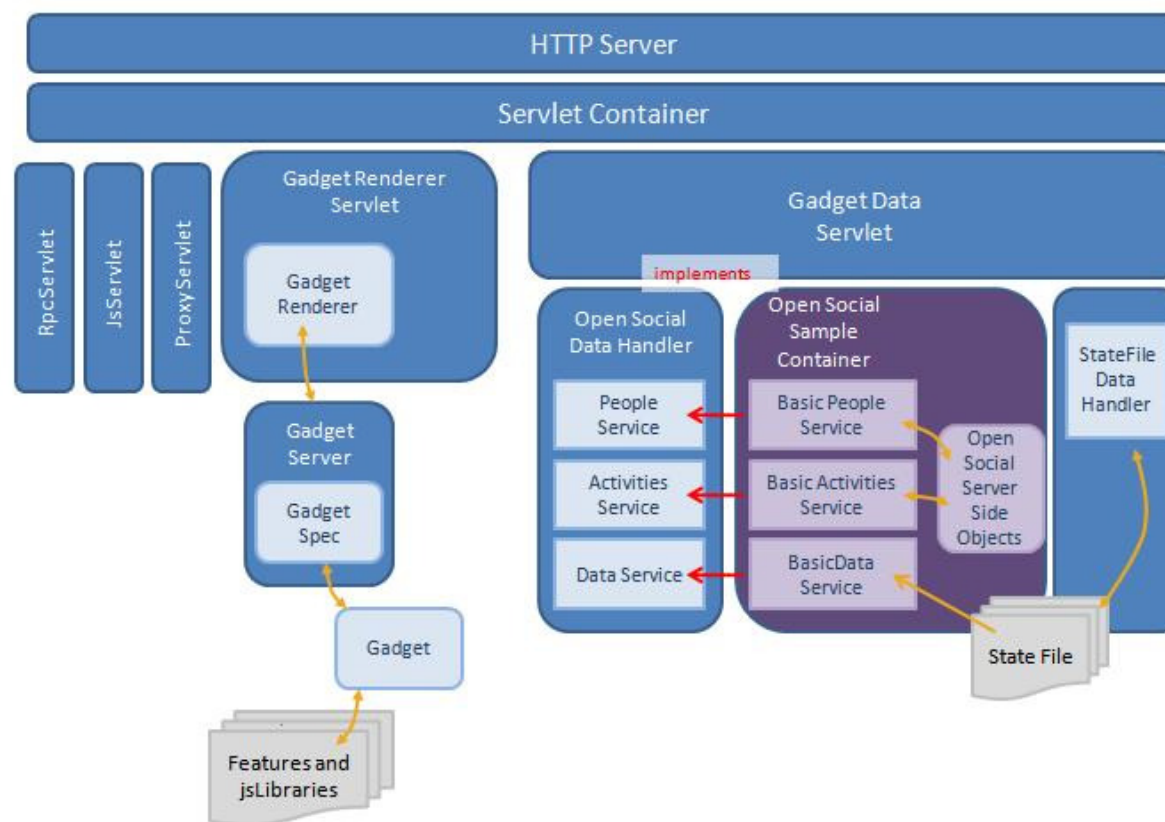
HTTP Server

Servlet Container

RpcServlet

JsServlet

ProxyServlet

Gadget Renderer Servlet

Gadget Renderer

Gadget Server

Gadget Spec

Gadget

Features and jsLibraries

Gadget Data Servlet

implements

Open Social Data Handler

People Service

Activities Service

Data Service

Open Social Sample Container

Basic People Service

Basic Activities Service

BasicData Service

Open Social Server Side Objects

StateFile Data Handler

State File